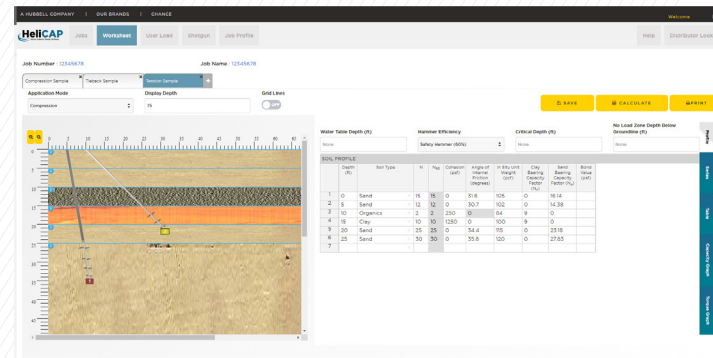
A HUBBELL COMPANY | OUR BRANDS | CHANCE

Welcome

HeliCAP

Jobs | Worksheet | User Load | Shotgun | Job Profile

Help | Distributor Locat

Job Number : 12345678

Job Name : 12345678

Compression Sample | Tieback Sample | Tension Sample | +

Application Mode

Compression

Display Depth

75

Grid Lines

OFF

SAVE

CALCULATE

PRINT

Water Table Depth (ft)

None

Hammer Efficiency

Safety Hammer (60%)

Critical Depth (ft)

None

No Load Zone Depth Below Groundline (ft)

None

SOIL PROFILE

| | Depth (ft) | Soil Type | N | N$_{60}$ | Cohesion (psf) | Angle of Internal Friction (degrees) | In Situ Unit Weight (pcf) | Clay Bearing Capacity Factor (N$_c$) | Sand Bearing Capacity Factor (N$_q$) | Bond Value (psf) |
|---|---|---|---|---|---|---|---|---|---|---|
| 1 | 0 | Sand | 15 | 15 | 0 | 31.6 | 105 | 0 | 16.14 | |
| 2 | 5 | Sand | 12 | 12 | 0 | 30.7 | 102 | 0 | 14.38 | |
| 3 | 10 | Organics | 2 | 2 | 250 | 0 | 64 | 9 | 0 | |
| 4 | 15 | Clay | 10 | 10 | 1250 | 0 | 100 | 9 | 0 | |
| 5 | 20 | Sand | 25 | 25 | 0 | 34.4 | 115 | 0 | 23.18 | |
| 6 | 25 | Sand | 30 | 30 | 0 | 35.8 | 120 | 0 | 27.83 | |
| 7 | | | | | | | | | | |

0 2 10 15 20 25 30 35 40 45 50

5 10 15 20 25 30 35 40 45

Profile | Series | Table | Capacity Graph | Torque Graph